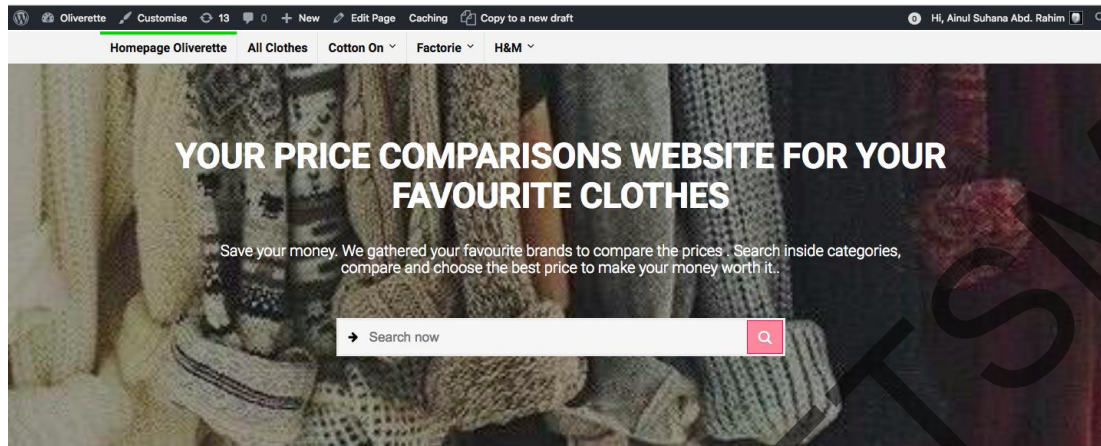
Oliverette Customise 13 0 + New Edit Page Caching Copy to a new draft
0 Hi, Ainul Suhana Abd. Rahim

Homepage Oliverette All Clothes Cotton On Factorie H&M

YOUR PRICE COMPARISONS WEBSITE FOR YOUR FAVOURITE CLOTHES

Save your money. We gathered your favourite brands to compare the prices . Search inside categories, compare and choose the best price to make your money worth it..

Search now